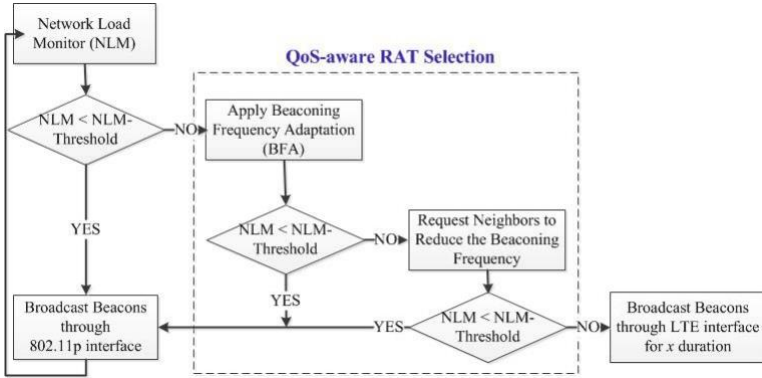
Network Load Monitor (NLM)

QoS-aware RAT Selection

NLM < NLM-Threshold

NO

Apply Beaconing Frequency Adaptation (BFA)

YES

NLM < NLM-Threshold

NO

Request Neighbors to Reduce the Beaconing Frequency

YES

Broadcast Beacons through 802.11p interface

YES

NLM < NLM-Threshold

NO

Broadcast Beacons through LTE interface for $x$ duration